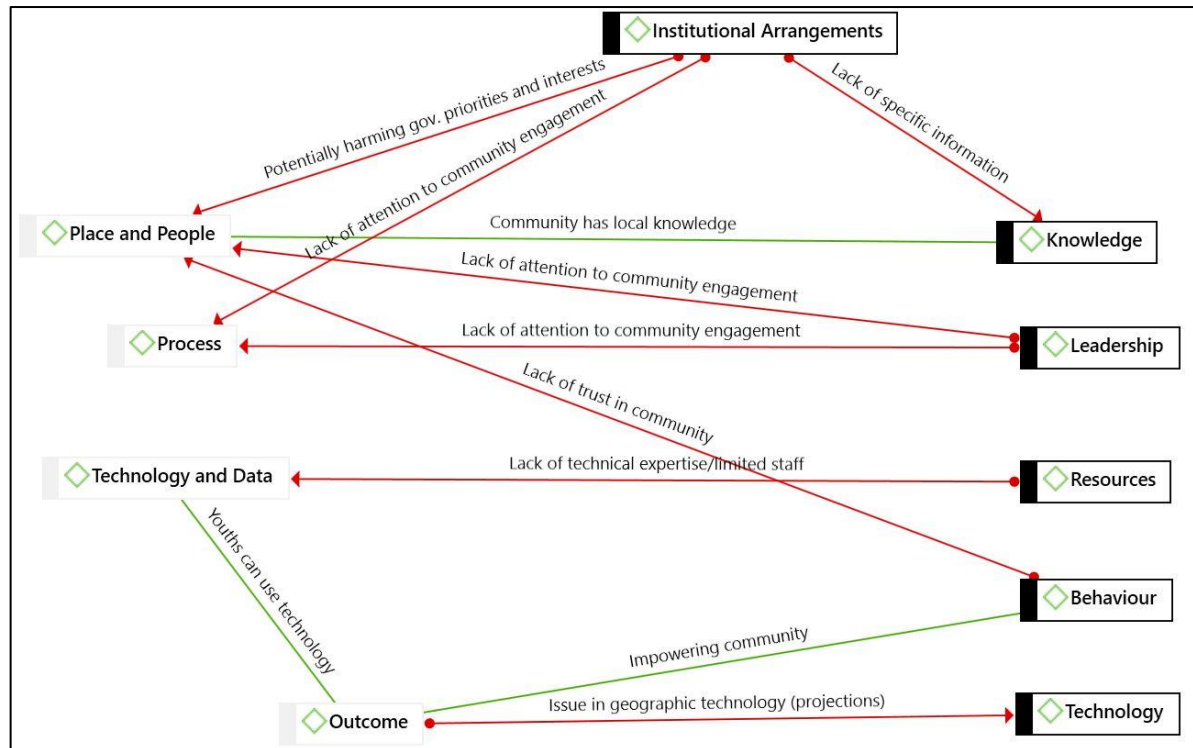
Institutional Arrangements

Potentially harming gov. priorities and interests

Lack of attention to community engagement

Lack of specific information

Place and People

Community has local knowledge

Knowledge

Lack of attention to community engagement

Process

Lack of attention to community engagement

Leadership

Lack of trust in community

Technology and Data

Lack of technical expertise/limited staff

Resources

Youths can use technology

Behaviour

Impowering community

Outcome

Issue in geographic technology (projections)

Technology